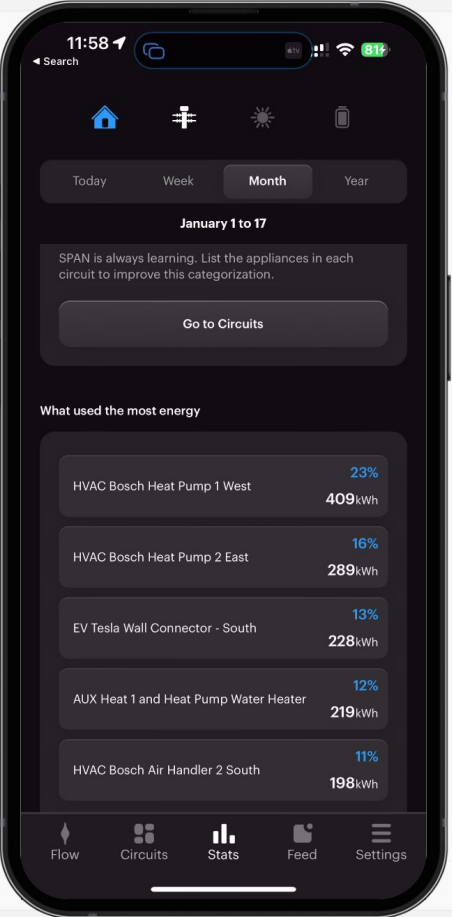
11:58
◂ Search
81

Today
Week
Month
Year

January 1 to 17

SPAN is always learning. List the appliances in each circuit to improve this categorization.

Go to Circuits

What used the most energy

HVAC Bosch Heat Pump 1 West
23%
409kWh

HVAC Bosch Heat Pump 2 East
16%
289kWh

EV Tesla Wall Connector - South
13%
228kWh

AUX Heat 1 and Heat Pump Water Heater
12%
219kWh

HVAC Bosch Air Handler 2 South
11%
198kWh

Flow
Circuits
Stats
Feed
Settings